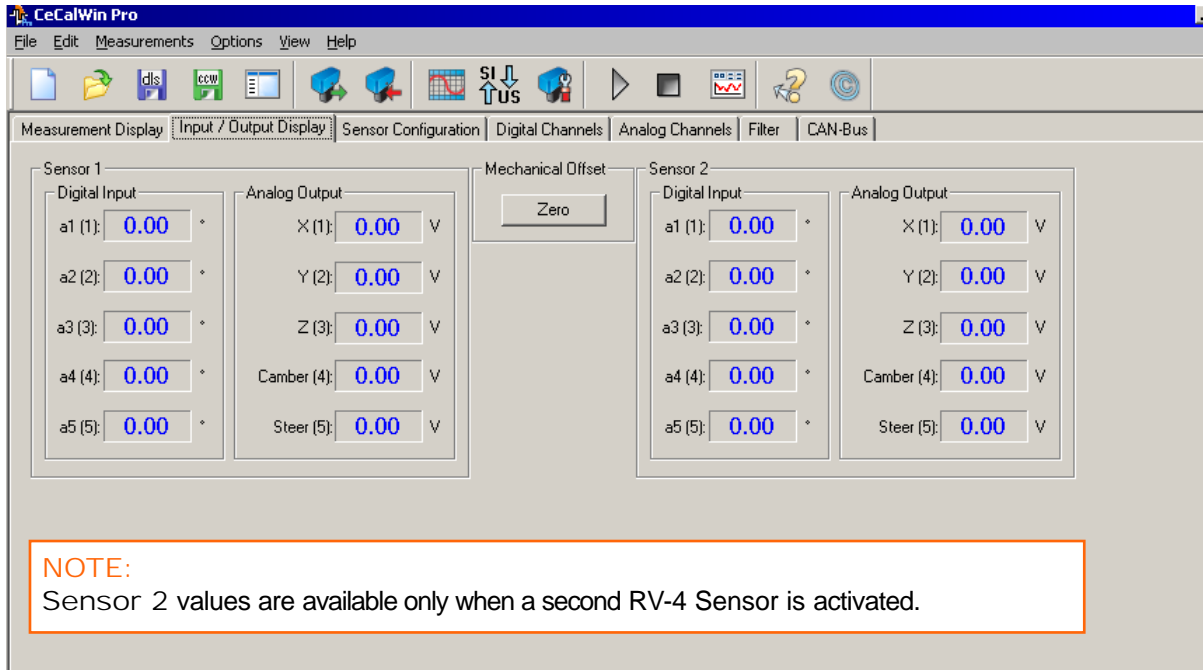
CeCalWin Pro

File Edit Measurements Options View Help

dls ccw SI US

Measurement Display | Input / Output Display | Sensor Configuration | Digital Channels | Analog Channels | Filter | CAN-Bus

Sensor 1
Digital Input
a1 (1): 0.00 °
a2 (2): 0.00 °
a3 (3): 0.00 °
a4 (4): 0.00 °
a5 (5): 0.00 °

Analog Output
X (1): 0.00 V
Y (2): 0.00 V
Z (3): 0.00 V
Camber (4): 0.00 V
Steer (5): 0.00 V

Mechanical Offset
Zero

Sensor 2
Digital Input
a1 (1): 0.00 °
a2 (2): 0.00 °
a3 (3): 0.00 °
a4 (4): 0.00 °
a5 (5): 0.00 °

Analog Output
X (1): 0.00 V
Y (2): 0.00 V
Z (3): 0.00 V
Camber (4): 0.00 V
Steer (5): 0.00 V

NOTE:
Sensor 2 values are available only when a second RV-4 Sensor is activated.